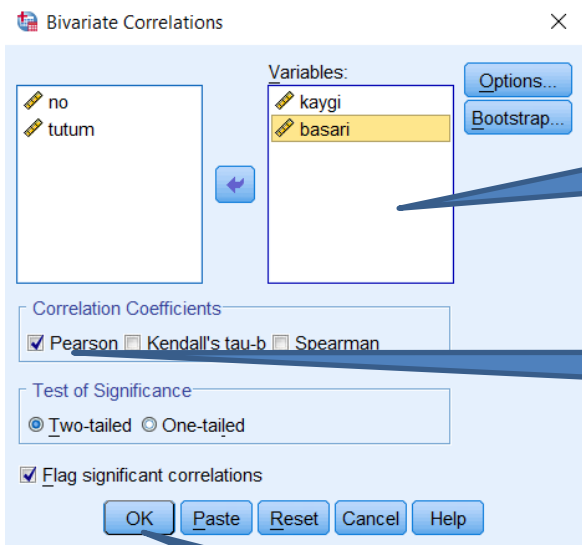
Bivariate Correlations

no
tutum

Variables:
kaygi
basari

Options...
Bootstrap...

Correlation Coefficients
Pearson Kendall's tau-b Spearman

Test of Significance
Two-tailed One-tailed

Flag significant correlations

OK Paste Reset Cancel Help